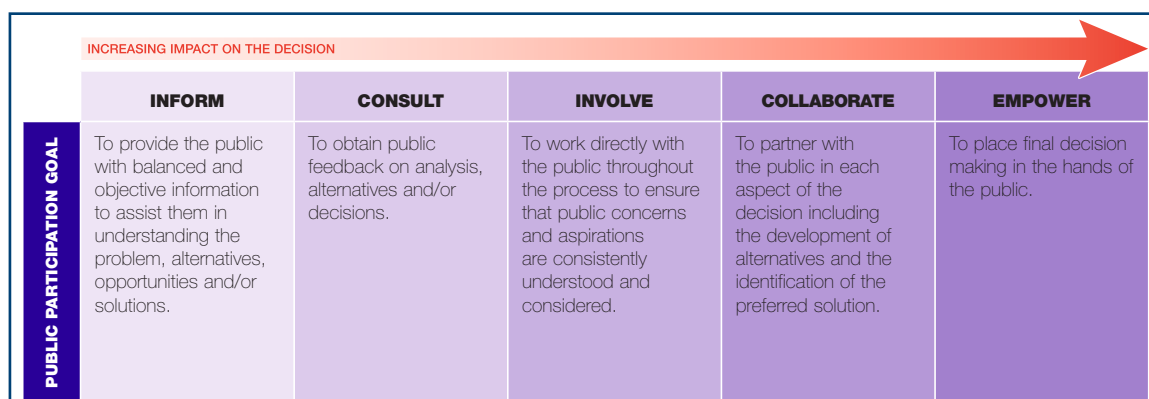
INCREASING IMPACT ON THE DECISION

| | INFORM | CONSULT | INVOLVE | COLLABORATE | EMPOWER |
|---|---|---|---|---|---|
| PUBLIC PARTICIPATION GOAL | To provide the public with balanced and objective information to assist them in understanding the problem, alternatives, opportunities and/or solutions. | To obtain public feedback on analysis, alternatives and/or decisions. | To work directly with the public throughout the process to ensure that public concerns and aspirations are consistently understood and considered. | To partner with the public in each aspect of the decision including the development of alternatives and the identification of the preferred solution. | To place final decision making in the hands of the public. |